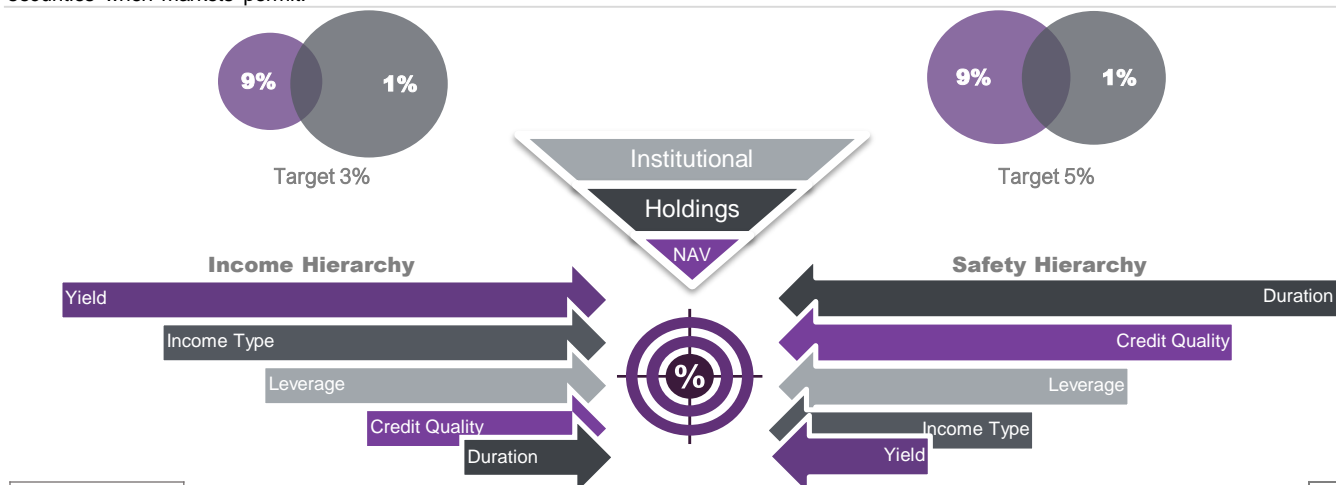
securities when markets permit.

9%
1%
Target 3%

9%
1%
Target 5%

Institutional
Holdings
NAV

Income Hierarchy
Yield
Income Type
Leverage
Credit Quality
Duration

%

Safety Hierarchy
Duration
Credit Quality
Leverage
Income Type
Yield